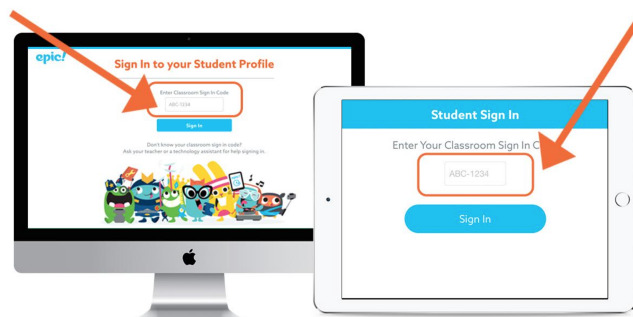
epic!

Sign In to your Student Profile

Enter Classroom Sign In Code

ABC-1234

Sign In

Don't know your classroom sign in code? Ask your teacher or a technology assistant for help signing in.

Student Sign In

Enter Your Classroom Sign In C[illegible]

ABC-1234

Sign In